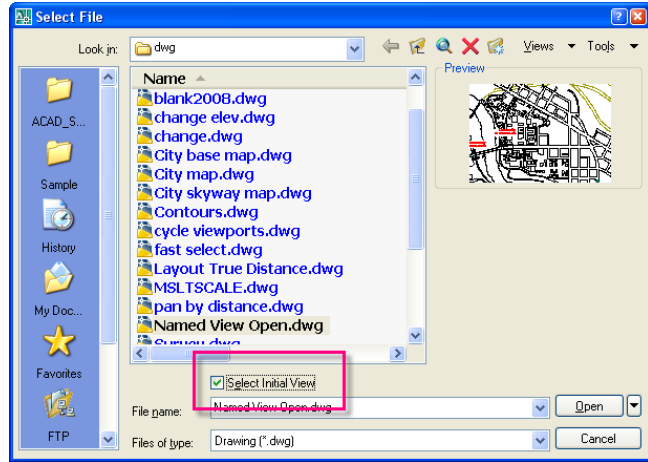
Select File

Look in: dwg

Views Tools

Preview

ACAD_S...

Sample

History

My Doc...

Favorites

FTP

Name

blank2008.dwg
change elev.dwg
change.dwg
City base map.dwg
City map.dwg
City skyway map.dwg
Contours.dwg
cycle viewports.dwg
fast select.dwg
Layout True Distance.dwg
MSLTSCALE.dwg
pan by distance.dwg
Named View Open.dwg
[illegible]

Select Initial View

File name: Named View Open.dwg

Files of type: Drawing (*.dwg)

Open

Cancel